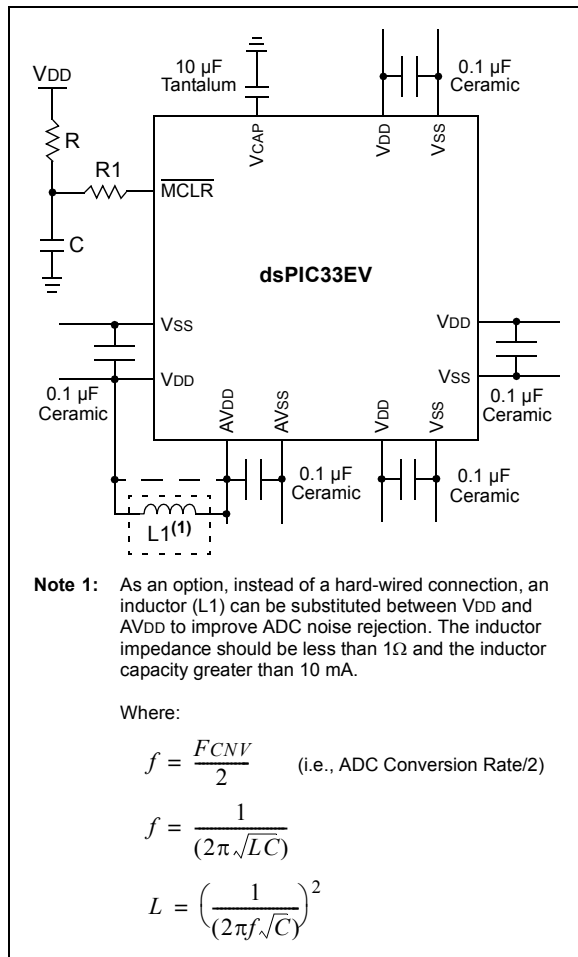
VDD

R

R1

MCLR

C

10 µF Tantalum

VCAP

VDD

VSS

0.1 µF Ceramic

dsPIC33EV

VSS

VDD

0.1 µF Ceramic

VDD

VSS

0.1 µF Ceramic

AVDD

AVSS

VDD

VSS

0.1 µF Ceramic

0.1 µF Ceramic

L1$^{(1)}$

**Note 1:** As an option, instead of a hard-wired connection, an inductor (L1) can be substituted between VDD and AVDD to improve ADC noise rejection. The inductor impedance should be less than 1Ω and the inductor capacity greater than 10 mA.

Where:

$f = \frac{F_{CNV}}{2}$ (i.e., ADC Conversion Rate/2)

$f = \frac{1}{(2\pi\sqrt{LC})}$

$L = \left(\frac{1}{(2\pi f\sqrt{C})}\right)^2$